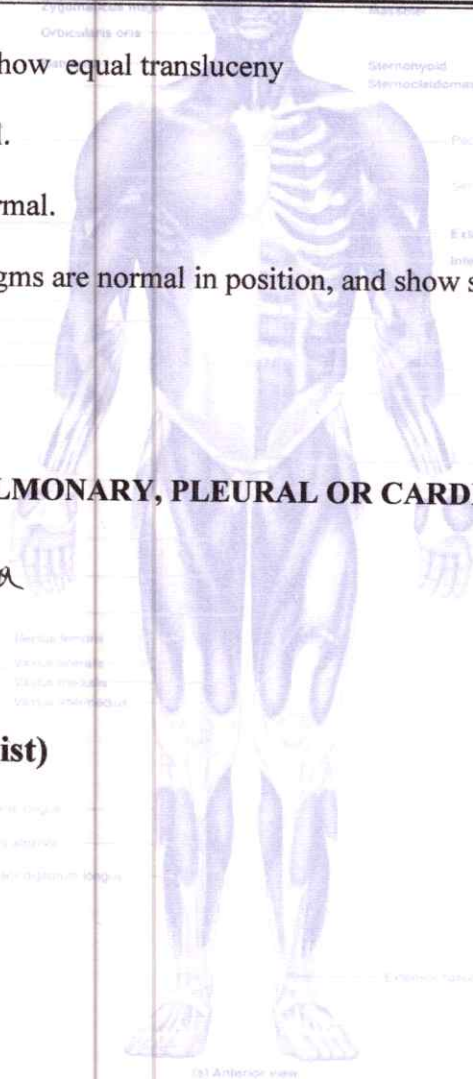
Zygomaticus major
Orbicularis oris
how equal transluceny
Sternohyoid
Sternocleidomastoid
l.
rmal.
gms are normal in position, and show s
LMONARY, PLEURAL OR CARD
ist)
Rectus femoris
Vastus lateralis
Vastus medialis
Vastus intermedius
(a) Anterior view